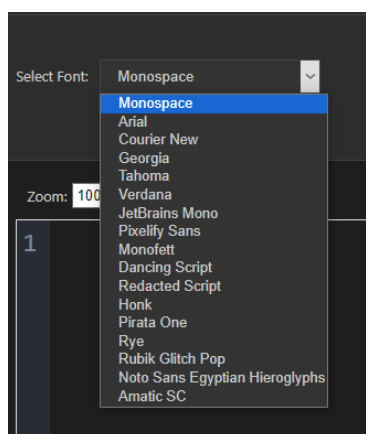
Select Font: Monospace

Monospace
Arial
Courier New
Georgia
Tahoma
Verdana
JetBrains Mono
Pixelify Sans
Monofett
Dancing Script
Redacted Script
Honk
Pirata One
Rye
Rubik Glitch Pop
Noto Sans Egyptian Hieroglyphs
Amatic SC

Zoom: 100

1